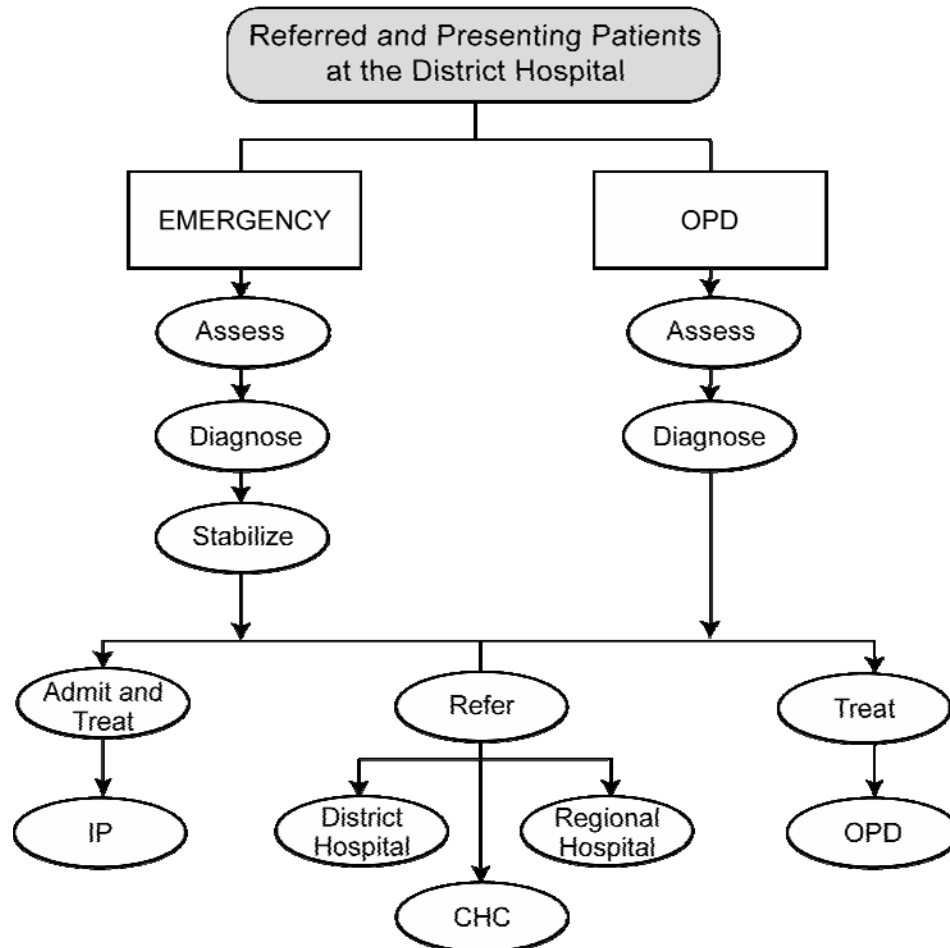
Referred and Presenting Patients at the District Hospital

EMERGENCY

OPD

Assess

Diagnose

Stabilize

Assess

Diagnose

Admit and Treat

IP

Refer

District Hospital

CHC

Regional Hospital

Treat

OPD